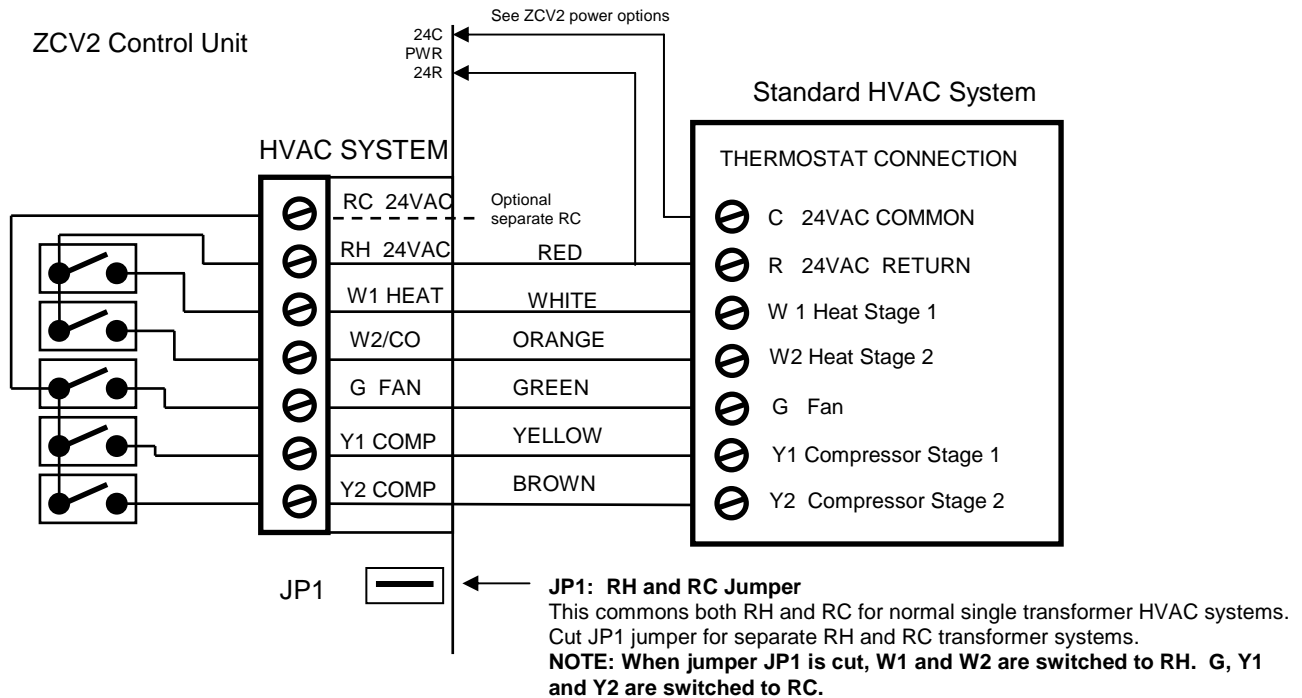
ZCV2 Control Unit

See ZCV2 power options

24C
PWR
24R

Standard HVAC System

HVAC SYSTEM

THERMOSTAT CONNECTION

RC 24VAC

Optional separate RC

C 24VAC COMMON

RH 24VAC

RED

R 24VAC RETURN

W1 HEAT

WHITE

W 1 Heat Stage 1

W2/CO

ORANGE

W2 Heat Stage 2

G FAN

GREEN

G Fan

Y1 COMP

YELLOW

Y1 Compressor Stage 1

Y2 COMP

BROWN

Y2 Compressor Stage 2

JP1

**JP1: RH and RC Jumper**
This commons both RH and RC for normal single transformer HVAC systems. Cut JP1 jumper for separate RH and RC transformer systems.
**NOTE: When jumper JP1 is cut, W1 and W2 are switched to RH. G, Y1 and Y2 are switched to RC.**